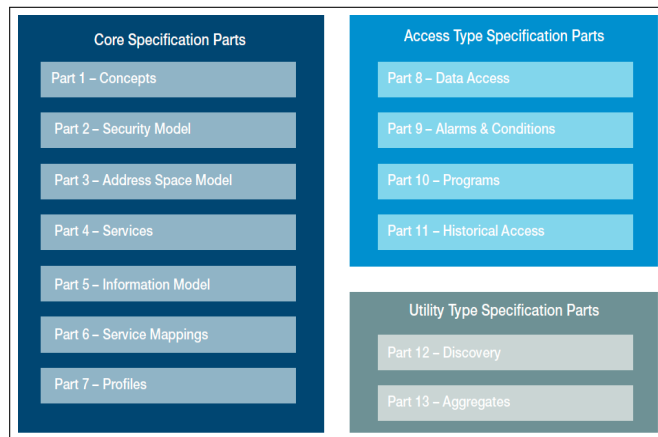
Core Specification Parts

Part 1 – Concepts

Part 2 – Security Model

Part 3 – Address Space Model

Part 4 – Services

Part 5 – Information Model

Part 6 – Service Mappings

Part 7 – Profiles

Access Type Specification Parts

Part 8 – Data Access

Part 9 – Alarms & Conditions

Part 10 – Programs

Part 11 – Historical Access

Utility Type Specification Parts

Part 12 – Discovery

Part 13 – Aggregates